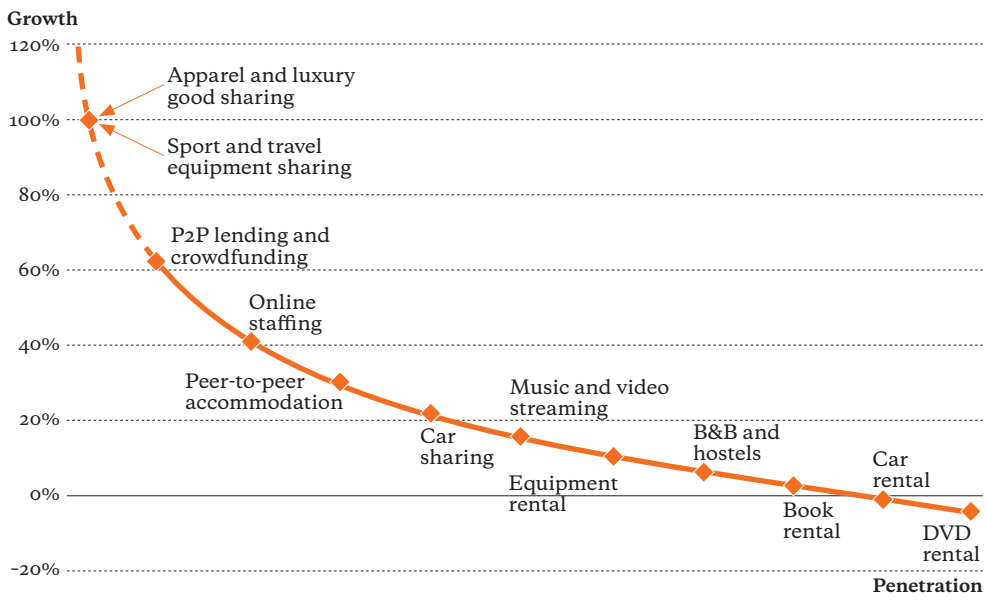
Growth

120%

100%

80%

60%

40%

20%

0%

-20%

Apparel and luxury good sharing

Sport and travel equipment sharing

P2P lending and crowdfunding

Online staffing

Peer-to-peer accommodation

Car sharing

Music and video streaming

Equipment rental

B&B and hostels

Book rental

Car rental

DVD rental

Penetration